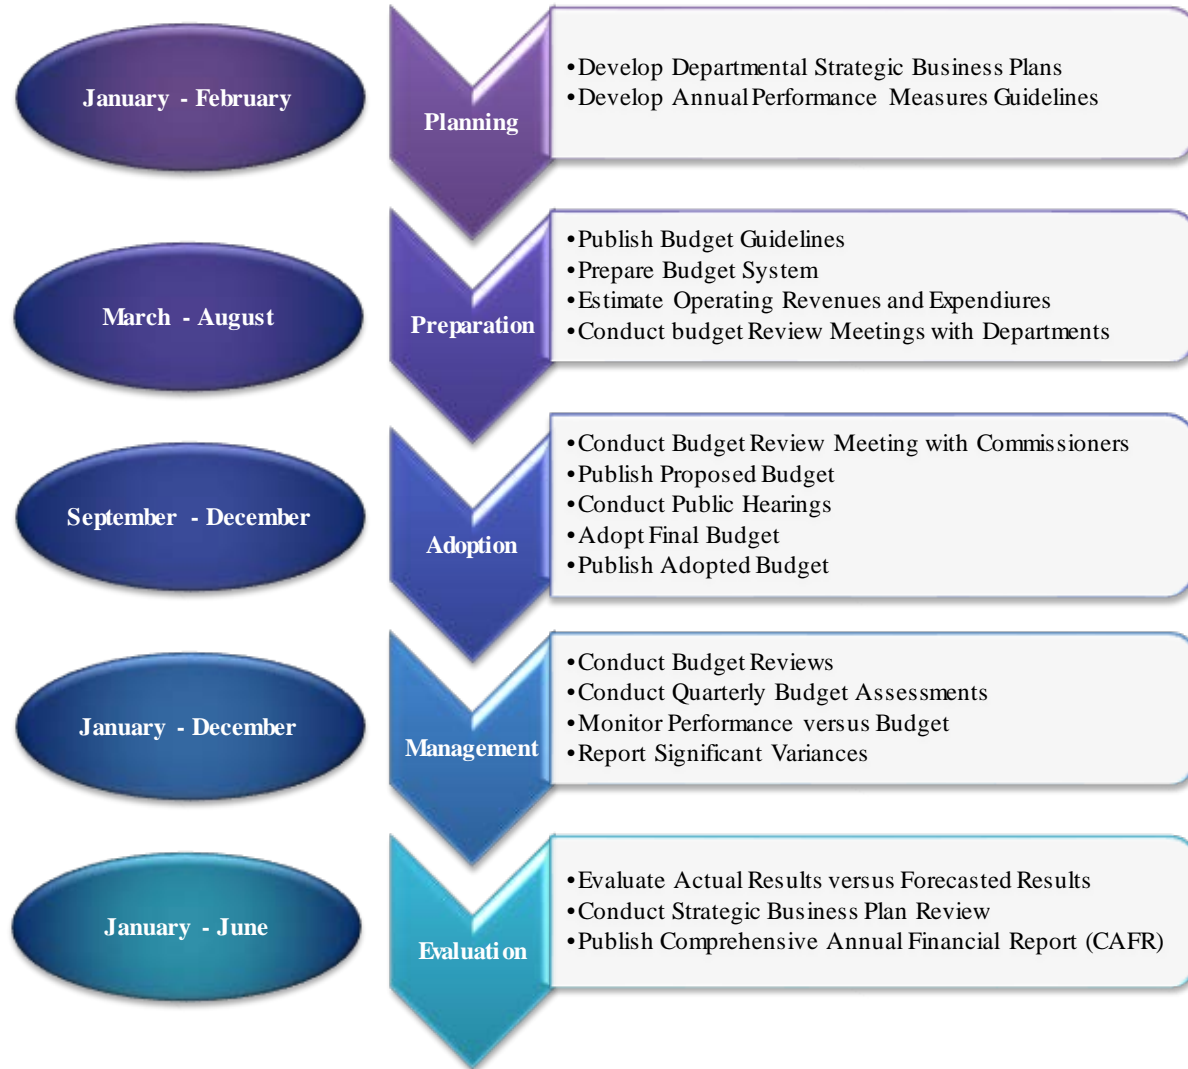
January - February

Planning

•Develop Departmental Strategic Business Plans
•Develop Annual Performance Measures Guidelines

March - August

Preparation

•Publish Budget Guidelines
•Prepare Budget System
•Estimate Operating Revenues and Expendiures
•Conduct budget Review Meetings with Departments

September - December

Adoption

•Conduct Budget Review Meeting with Commissioners
•Publish Proposed Budget
•Conduct Public Hearings
•Adopt Final Budget
•Publish Adopted Budget

January - December

Management

•Conduct Budget Reviews
•Conduct Quarterly Budget Assessments
•Monitor Performance versus Budget
•Report Significant Variances

January - June

Evaluation

•Evaluate Actual Results versus Forecasted Results
•Conduct Strategic Business Plan Review
•Publish Comprehensive Annual Financial Report (CAFR)